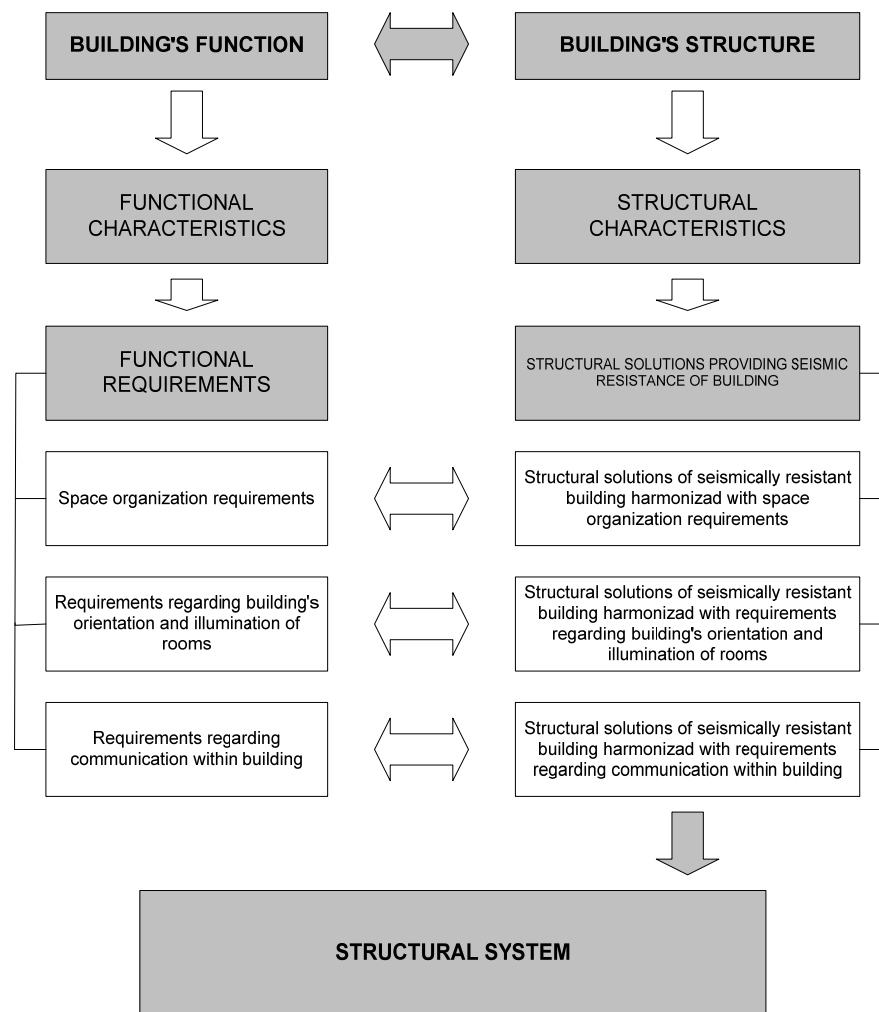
BUILDING'S FUNCTION

BUILDING'S STRUCTURE

FUNCTIONAL CHARACTERISTICS

STRUCTURAL CHARACTERISTICS

FUNCTIONAL REQUIREMENTS

STRUCTURAL SOLUTIONS PROVIDING SEISMIC RESISTANCE OF BUILDING

Space organization requirements

Structural solutions of seismically resistant building harmonizad with space organization requirements

Requirements regarding building's orientation and illumination of rooms

Structural solutions of seismically resistant building harmonizad with requirements regarding building's orientation and illumination of rooms

Requirements regarding communication within building

Structural solutions of seismically resistant building harmonizad with requirements regarding communication within building

STRUCTURAL SYSTEM